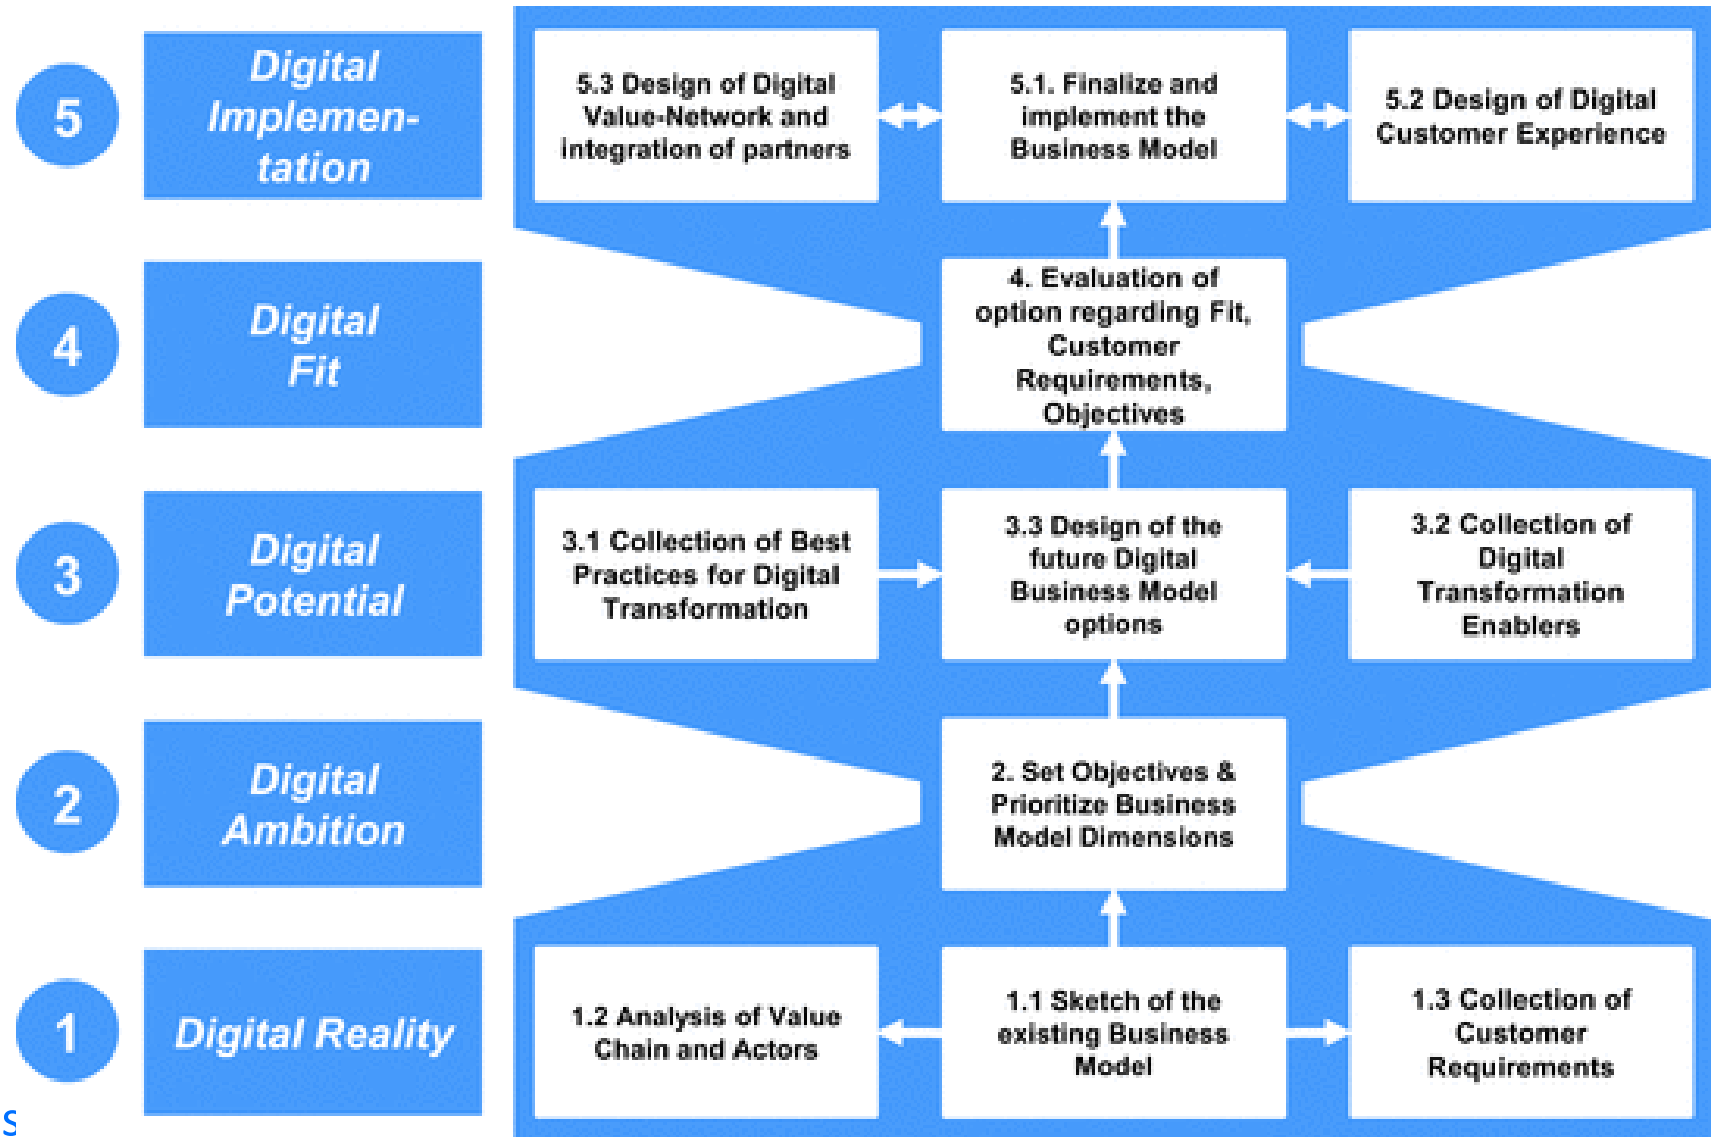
5 Digital Implementation

5.3 Design of Digital Value-Network and integration of partners

5.1. Finalize and implement the Business Model

5.2 Design of Digital Customer Experience

4 Digital Fit

4. Evaluation of option regarding Fit, Customer Requirements, Objectives

3 Digital Potential

3.1 Collection of Best Practices for Digital Transformation

3.3 Design of the future Digital Business Model options

3.2 Collection of Digital Transformation Enablers

2 Digital Ambition

2. Set Objectives & Prioritize Business Model Dimensions

1 Digital Reality

1.2 Analysis of Value Chain and Actors

1.1 Sketch of the existing Business Model

1.3 Collection of Customer Requirements

S